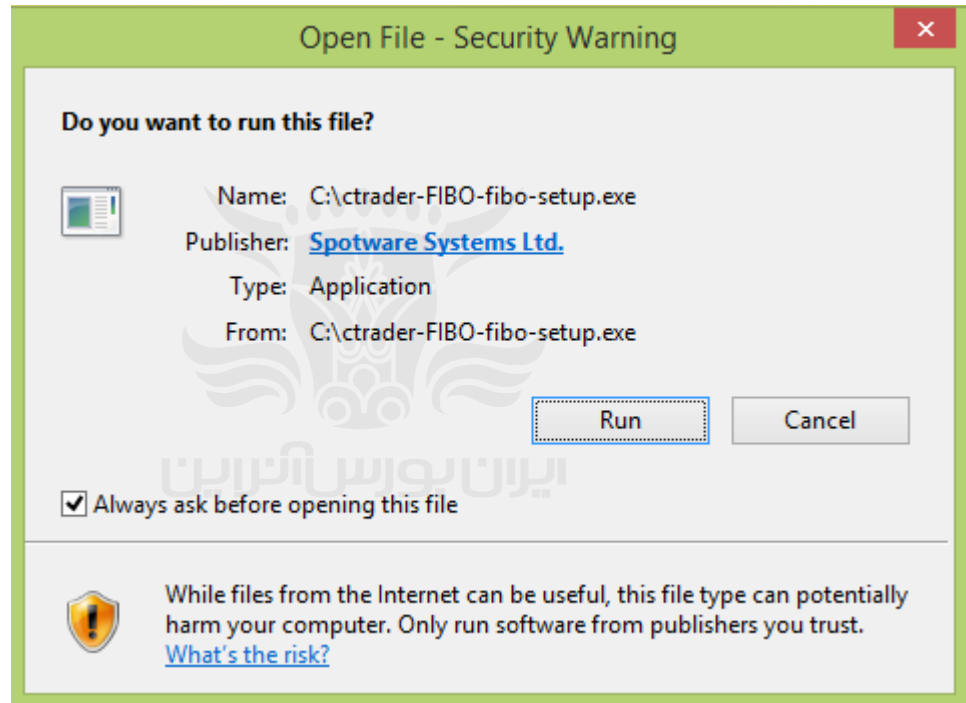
Open File - Security Warning

Do you want to run this file?

Name: C:\ctrader-FIBO-fibo-setup.exe
Publisher: Spotware Systems Ltd.
Type: Application
From: C:\ctrader-FIBO-fibo-setup.exe

Run
Cancel

ایران بورس آنلاین

Always ask before opening this file

While files from the Internet can be useful, this file type can potentially harm your computer. Only run software from publishers you trust. What's the risk?